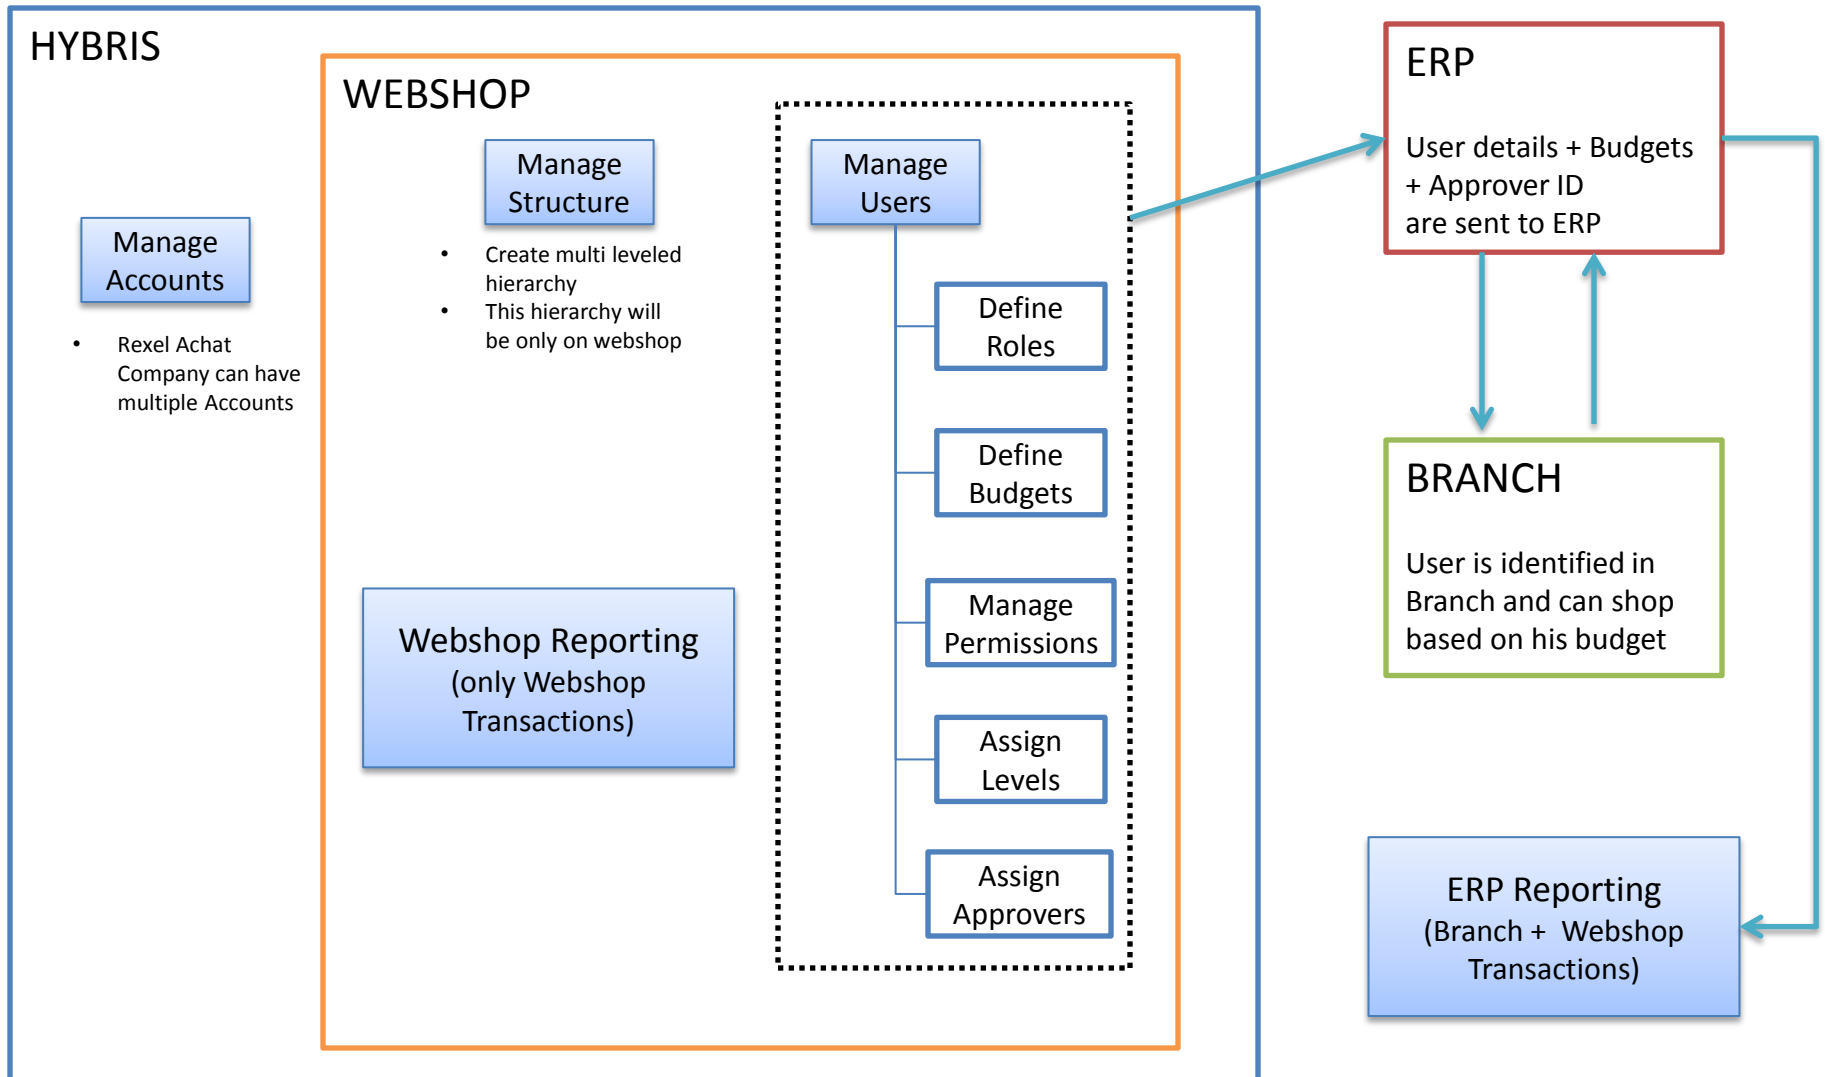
HYBRIS

Manage Accounts

- Rexel Achat Company can have multiple Accounts

WEBSHOP

Manage Structure

- Create multi leveled hierarchy
- This hierarchy will be only on webshop

Webshop Reporting (only Webshop Transactions)

Manage Users

Define Roles

Define Budgets

Manage Permissions

Assign Levels

Assign Approvers

ERP

User details + Budgets + Approver ID are sent to ERP

BRANCH

User is identified in Branch and can shop based on his budget

ERP Reporting (Branch + Webshop Transactions)